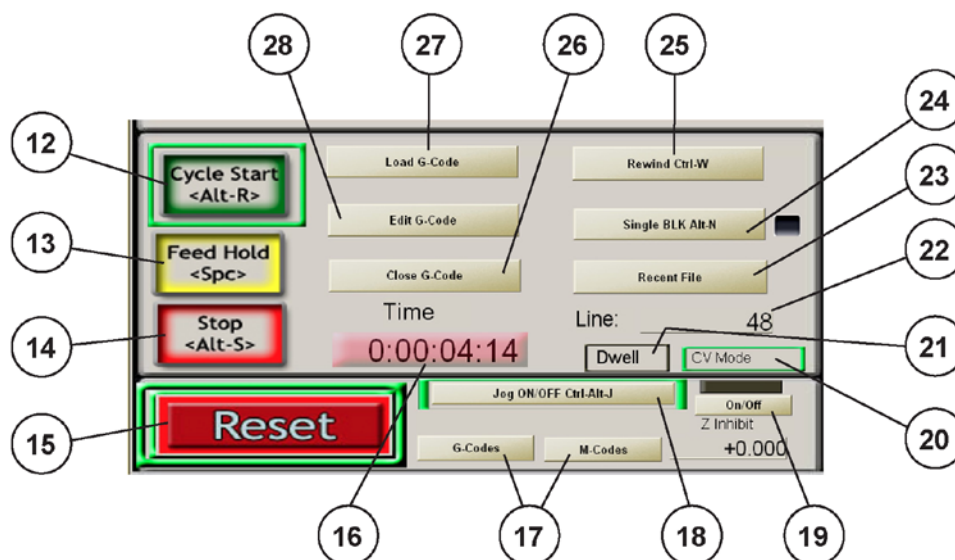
28
27
26
25
24
23
22
12
13
14
15
16
17
18
19
20
21

Cycle Start
<Alt-R>

Load G-Code

Rewind Ctrl-W

Edit G-Code

Single BLK Alt-N

Feed Hold
<Spc>

Close G-Code

Recent File

Time

Line:

48

Stop
<Alt-S>

0:00:04:14

Dwell

CV Mode

Reset

Jog ON/OFF Ctrl-Alt-J

On/Off

Z Inhibit

G-Codes

M-Codes

+0.000